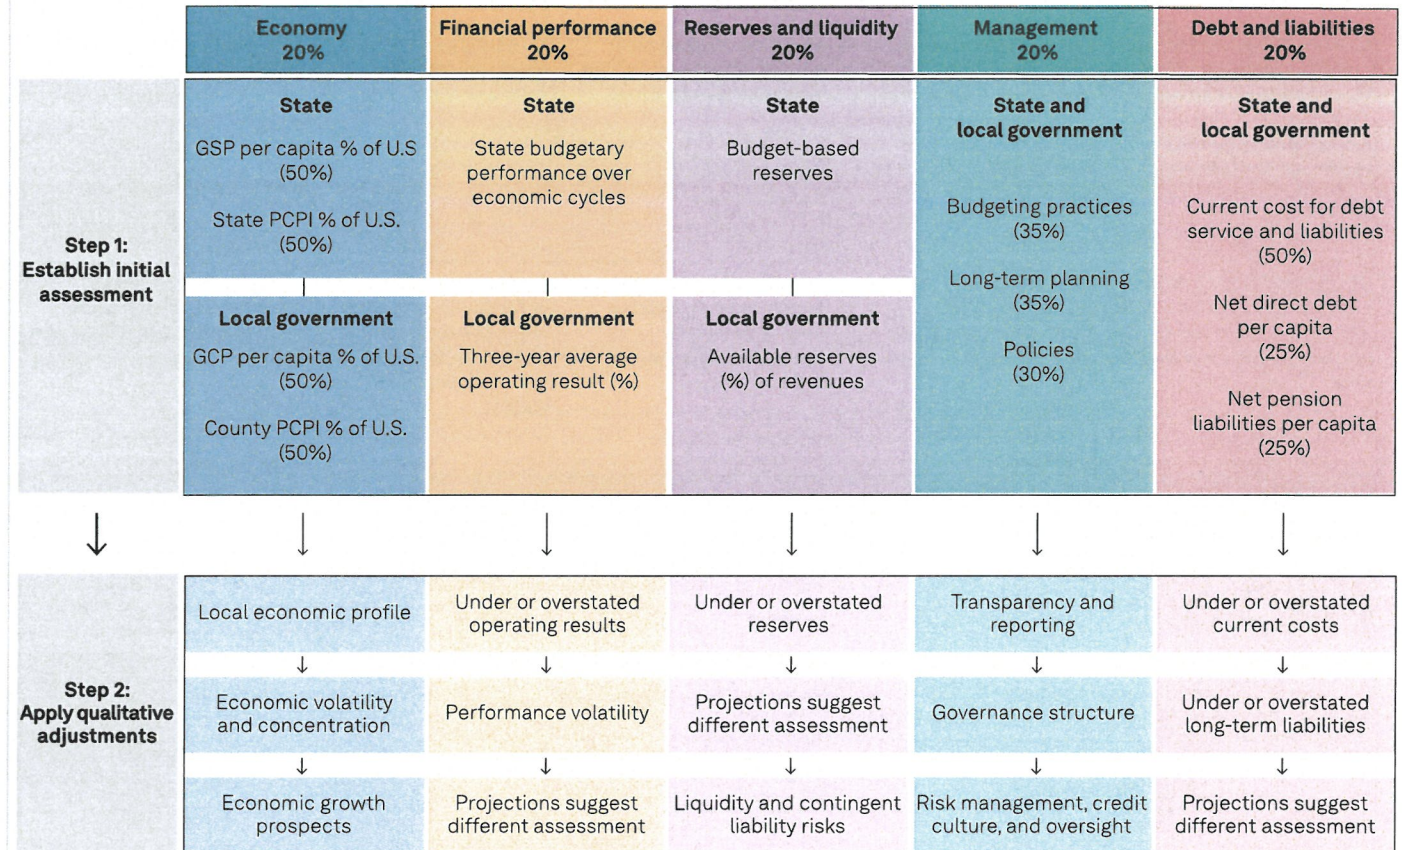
| | Economy 20% | Financial performance 20% | Reserves and liquidity 20% | Management 20% | Debt and liabilities 20% |
|---|---|---|---|---|---|
| Step 1: Establish initial assessment | State<br>GSP per capita % of U.S (50%)<br>State PCPI % of U.S. (50%) | State<br>State budgetary performance over economic cycles | State<br>Budget-based reserves | State and local government<br>Budgeting practices (35%)<br>Long-term planning (35%)<br>Policies (30%) | State and local government<br>Current cost for debt service and liabilities (50%)<br>Net direct debt per capita (25%)<br>Net pension liabilities per capita (25%) |
| | Local government<br>GCP per capita % of U.S. (50%)<br>County PCPI % of U.S. (50%) | Local government<br>Three-year average operating result (%) | Local government<br>Available reserves (%) of revenues | | |
| Step 2: Apply qualitative adjustments | Local economic profile | Under or overstated operating results | Under or overstated reserves | Transparency and reporting | Under or overstated current costs |
| | Economic volatility and concentration | Performance volatility | Projections suggest different assessment | Governance structure | Under or overstated long-term liabilities |
| | Economic growth prospects | Projections suggest different assessment | Liquidity and contingent liability risks | Risk management, credit culture, and oversight | Projections suggest different assessment |